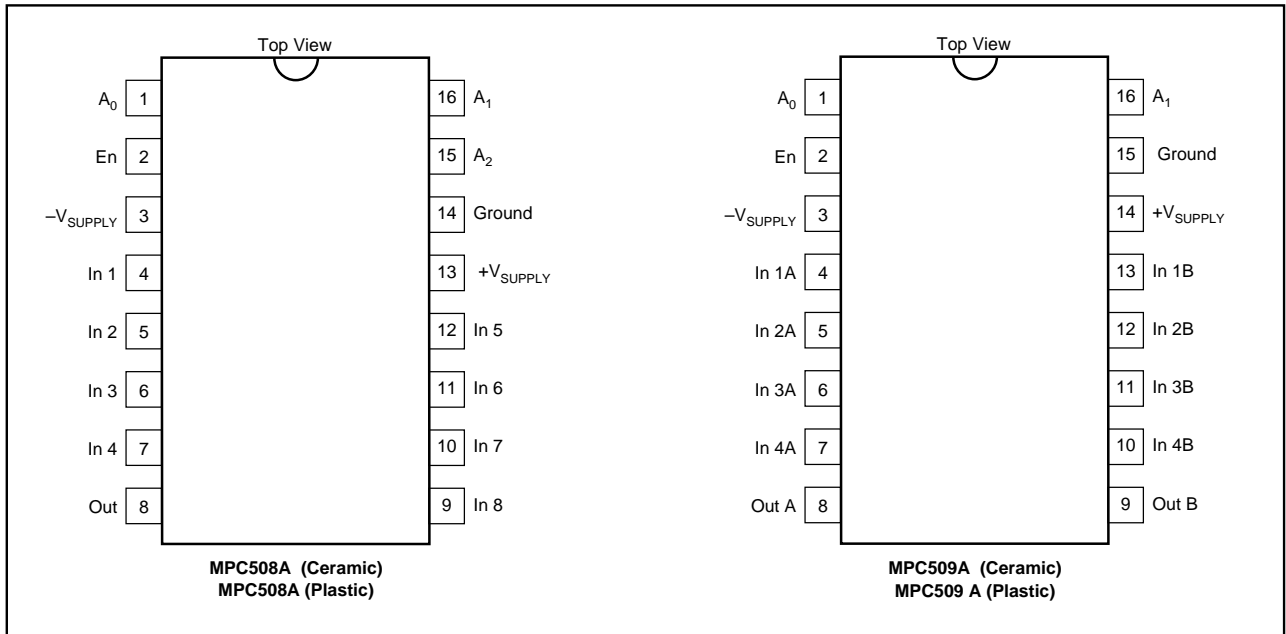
Top View

$A_0$ 1
En 2
$-V_{SUPPLY}$ 3
In 1 4
In 2 5
In 3 6
In 4 7
Out 8

16 $A_1$
15 $A_2$
14 Ground
13 $+V_{SUPPLY}$
12 In 5
11 In 6
10 In 7
9 In 8

MPC508A (Ceramic)
MPC508A (Plastic)

Top View

$A_0$ 1
En 2
$-V_{SUPPLY}$ 3
In 1A 4
In 2A 5
In 3A 6
In 4A 7
Out A 8

16 $A_1$
15 Ground
14 $+V_{SUPPLY}$
13 In 1B
12 In 2B
11 In 3B
10 In 4B
9 Out B

MPC509A (Ceramic)
MPC509 A (Plastic)